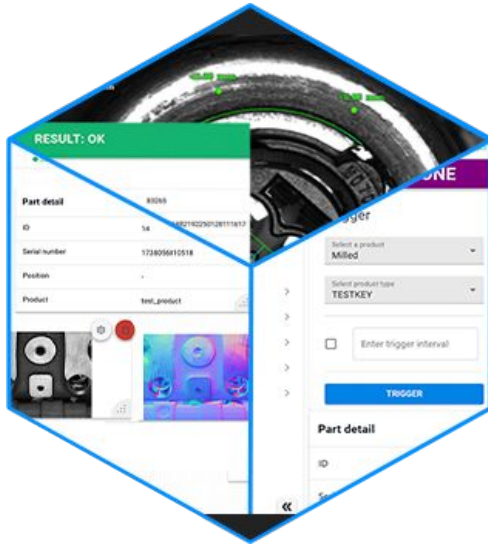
RESULT: OK

Part detail

83265

ID

14

Serial number

1738036810518

Position

-

Product

test_product

ONE

rigger

Select a product
Milled

Select product type
TESTKEY

Enter trigger interval

TRIGGER

Part detail

ID

«